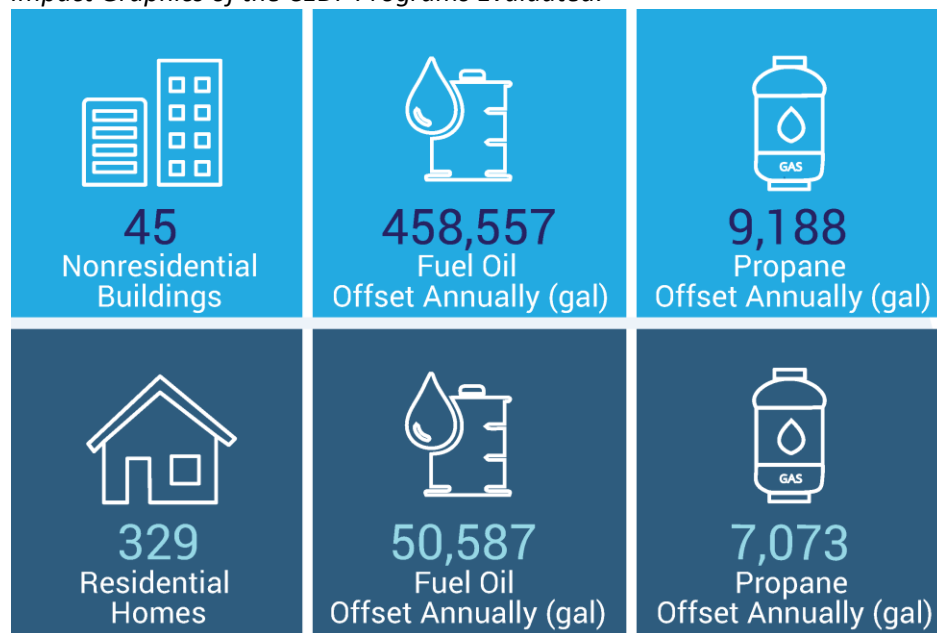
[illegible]

45
Nonresidential Buildings

458,557
Fuel Oil
Offset Annually (gal)

GAS
9,188
Propane
Offset Annually (gal)

329
Residential Homes

50,587
Fuel Oil
Offset Annually (gal)

GAS
7,073
Propane
Offset Annually (gal)